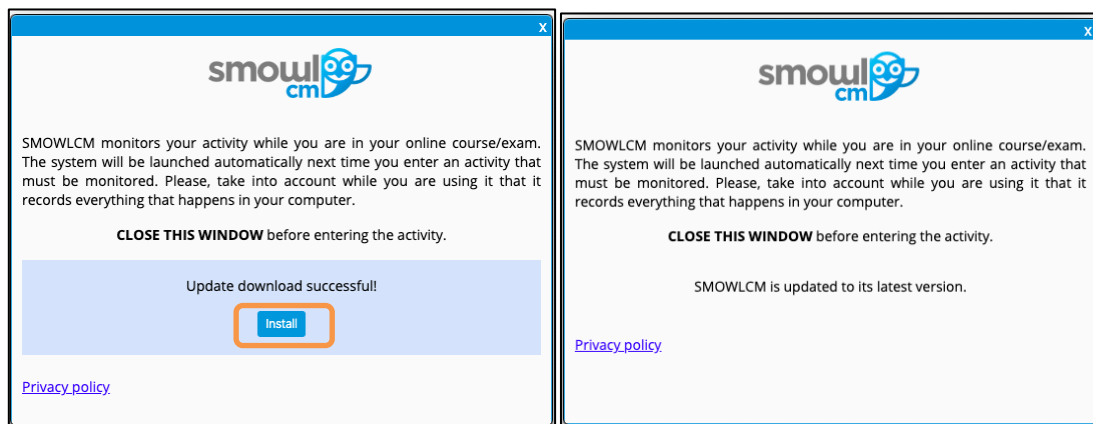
x

smowl cm

SMOWLCM monitors your activity while you are in your online course/exam. The system will be launched automatically next time you enter an activity that must be monitored. Please, take into account while you are using it that it records everything that happens in your computer.

**CLOSE THIS WINDOW** before entering the activity.

Update download successful!

Install

Privacy policy

x

smowl cm

SMOWLCM monitors your activity while you are in your online course/exam. The system will be launched automatically next time you enter an activity that must be monitored. Please, take into account while you are using it that it records everything that happens in your computer.

**CLOSE THIS WINDOW** before entering the activity.

SMOWLCM is updated to its latest version.

Privacy policy